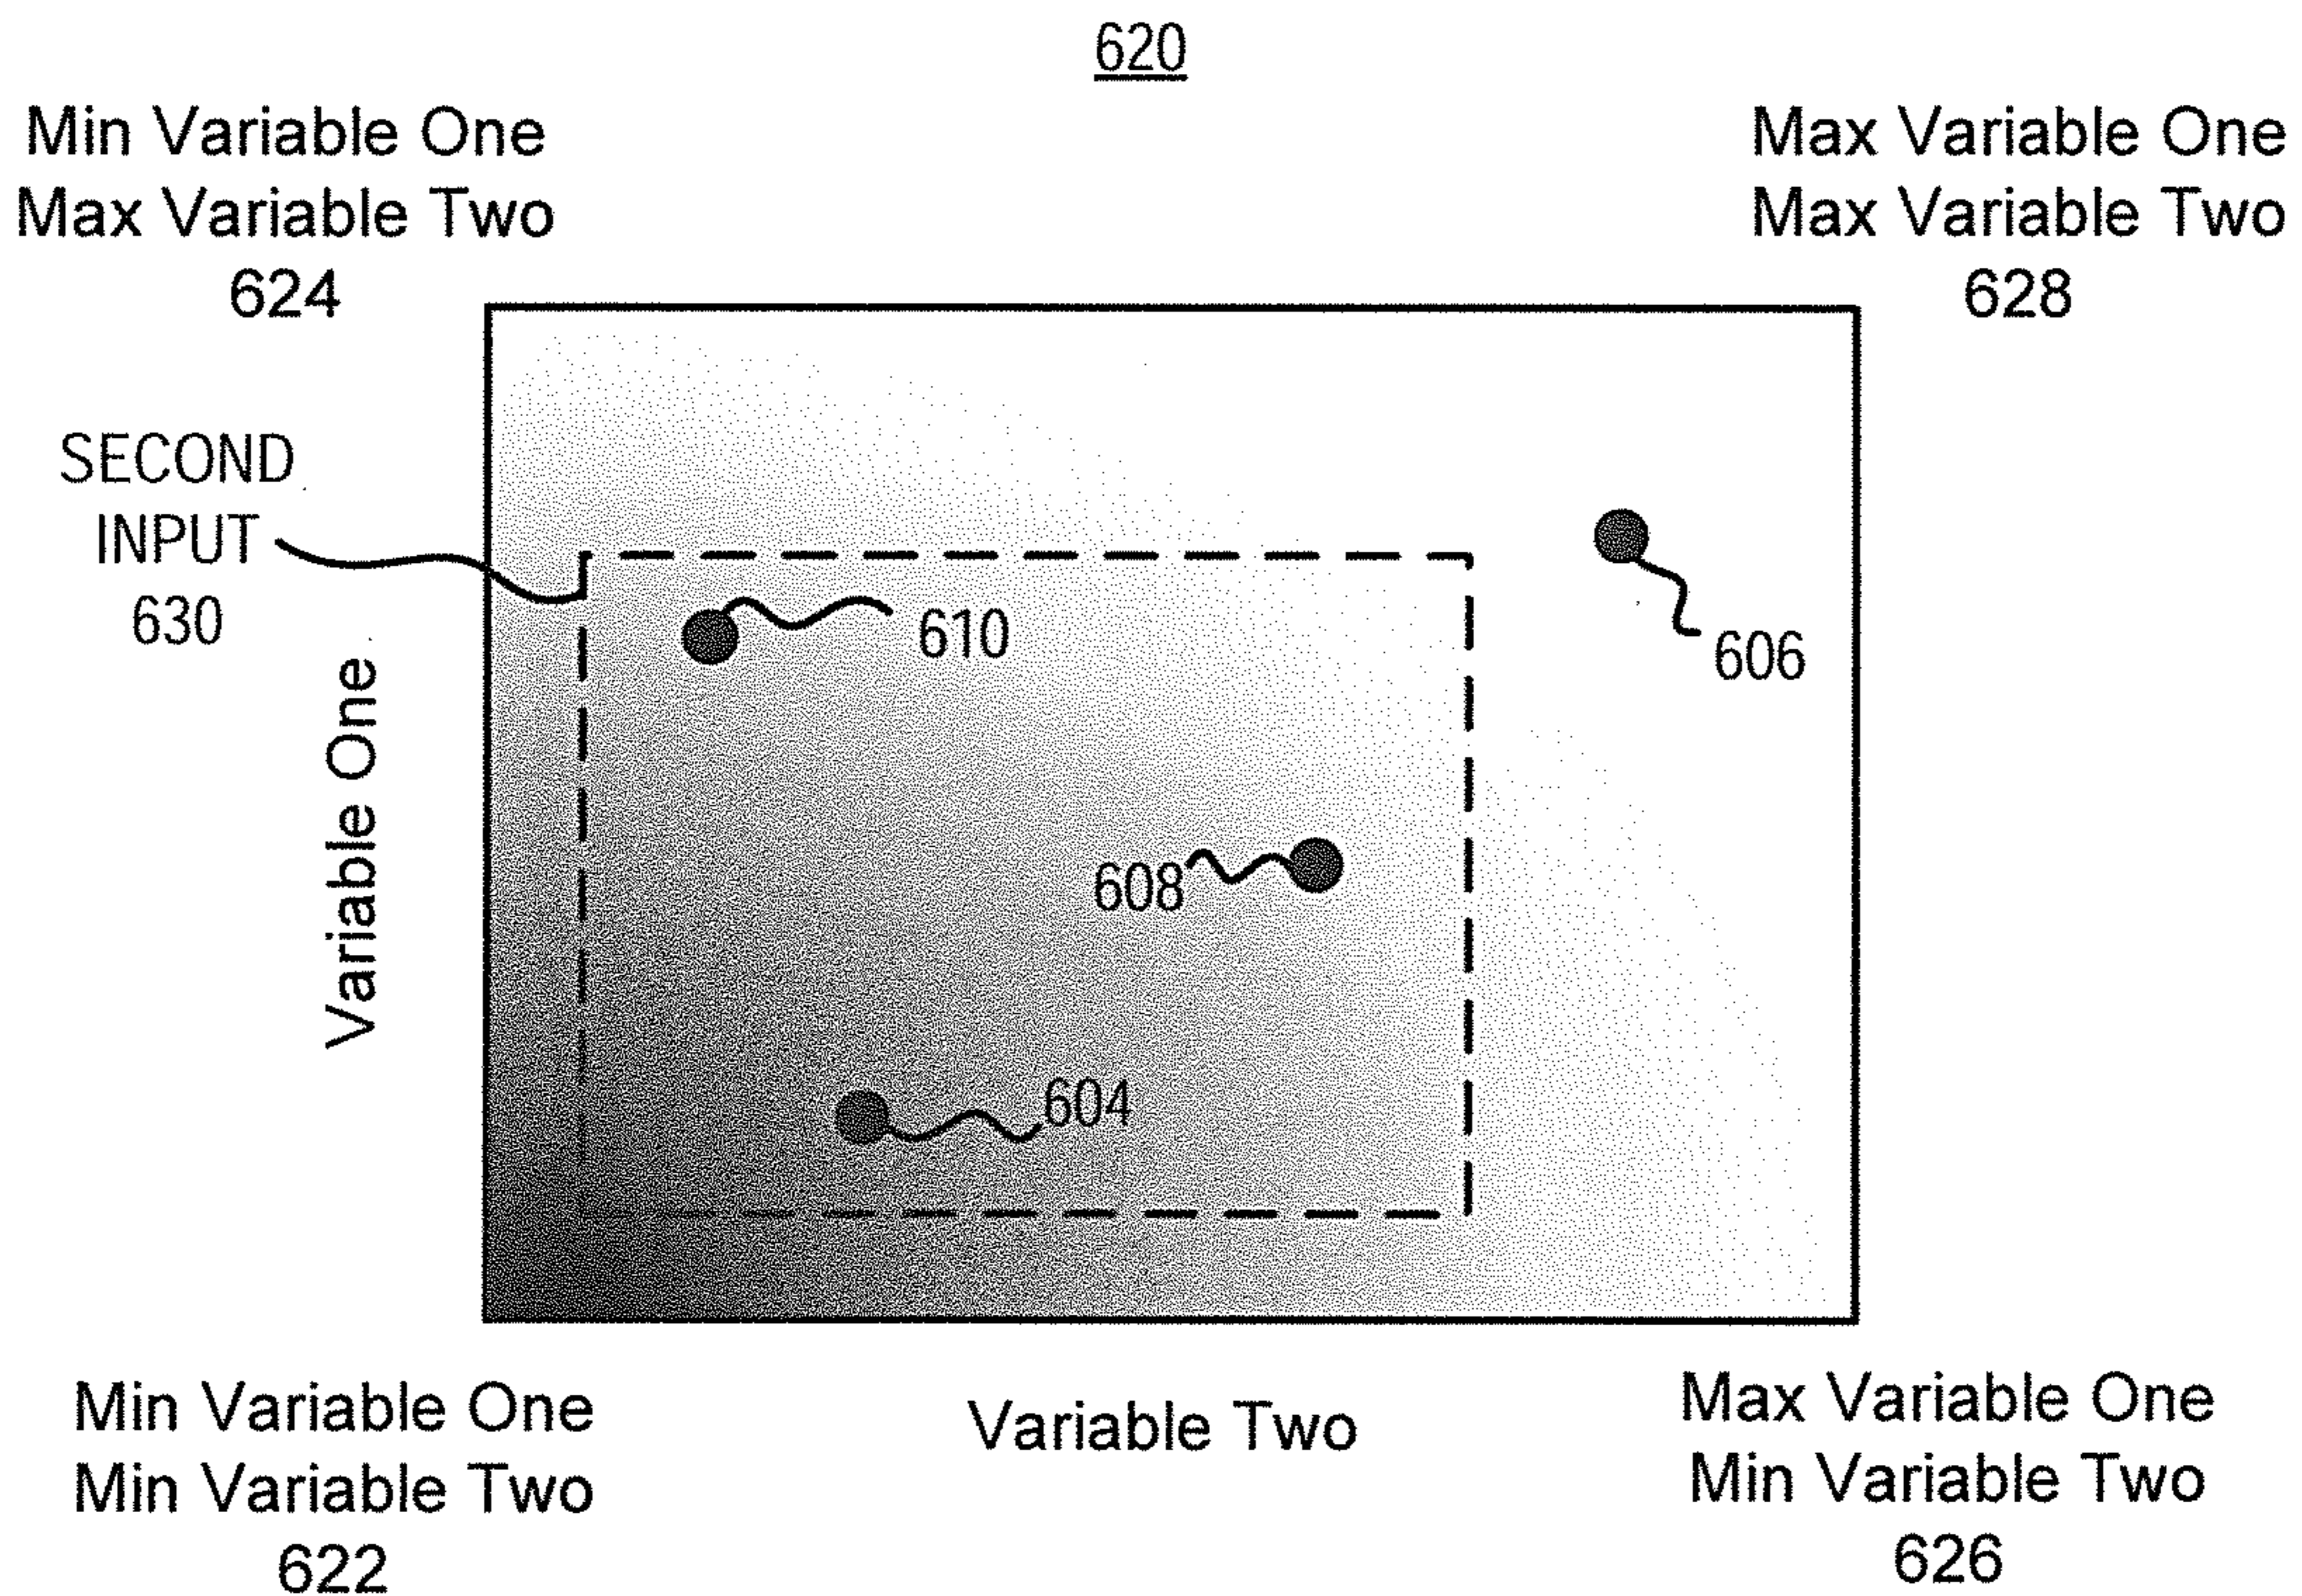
620

Min Variable One
Max Variable Two
624

Max Variable One
Max Variable Two
628

SECOND
INPUT
630

Variable One

610

606

608

604

Min Variable One
Min Variable Two
622

Variable Two

Max Variable One
Min Variable Two
626